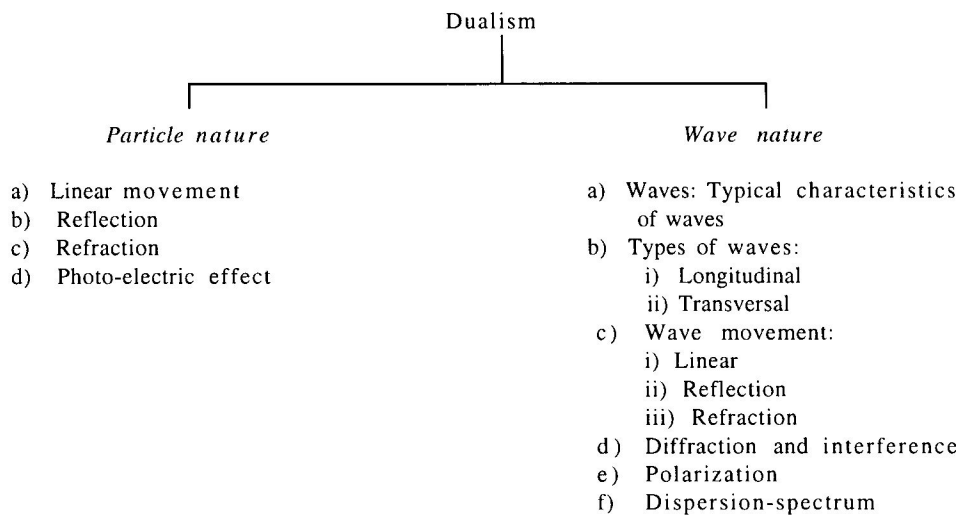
Dualism

*Particle nature*

a) Linear movement
b) Reflection
c) Refraction
d) Photo-electric effect

*Wave nature*

a) Waves: Typical characteristics of waves
b) Types of waves:
i) Longitudinal
ii) Transversal
c) Wave movement:
i) Linear
ii) Reflection
iii) Refraction
d) Diffraction and interference
e) Polarization
f) Dispersion-spectrum